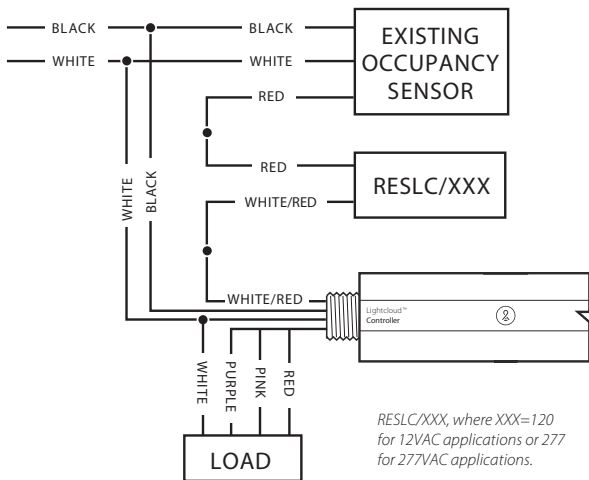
BLACK
BLACK
WHITE
WHITE
EXISTING OCCUPANCY SENSOR
RED
RED
RESLC/XXX
WHITE/RED
WHITE
BLACK
WHITE/RED
Lightcloud™ Controller
WHITE
PURPLE
PINK
RED
LOAD
RESLC/XXX, where XXX=120 for 12VAC applications or 277 for 277VAC applications.